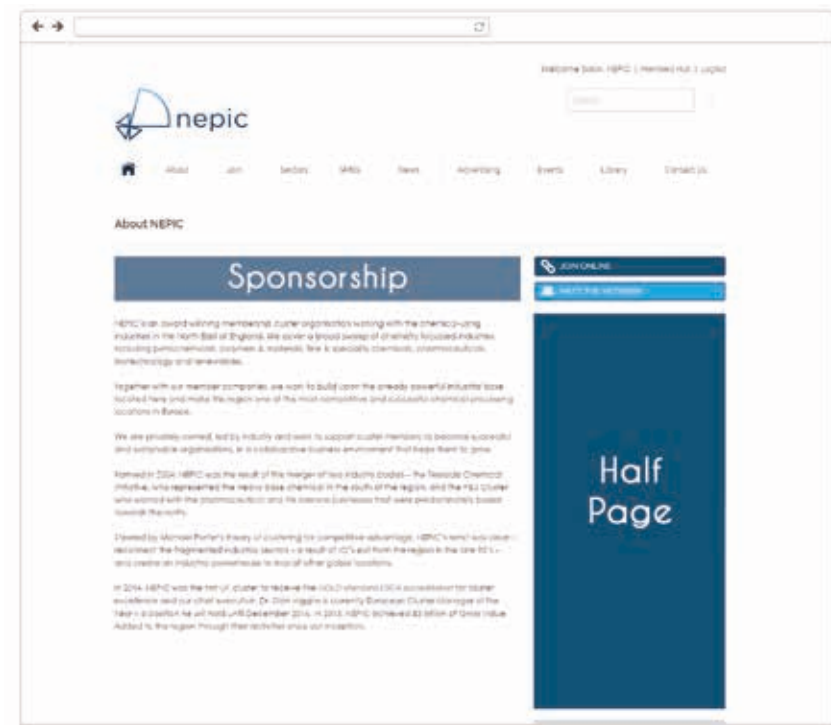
Welcome Back, NEPIC | Member Hub | Logout

nepic

About Join Sectors SMEs News Advertising Events Library Contact Us

About NEPIC

Sponsorship

JOIN ONLINE

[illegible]

NEPIC is an award winning membership cluster organisation working with the chemical-using industries in the North East of England. We cover a broad sweep of chemistry focused industries including petrochemicals, polymers & materials, fine & speciality chemicals, pharmaceuticals, biotechnology and renewables.

Together with our member companies, we aim to build upon the already powerful industrial base located here and make the region one of the most competitive and successful chemical processing locations in Europe.

We are privately owned, led by industry and exist to support cluster members to become successful and sustainable organisations, in a collaborative business environment that helps them to grow.

Formed in 2004, NEPIC was the result of the merger of two industry bodies – the Teesside Chemical Initiative, who represented the heavy base chemical in the south of the region, and the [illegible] cluster who worked with the pharmaceutical and life science businesses that were predominately based towards the north.

Powered by Michael Porter's theory of clustering for competitive advantage, NEPIC's remit was clear – reconnect the fragmented industry sectors – a result of ICI's exit from the region in the late 90's – and create an industry powerhouse to rival all other global locations.

In 2016, NEPIC was the first UK cluster to receive the GOLD standard ESCA accreditation for cluster excellence and our chief executive, Dr. Stan Higgins is currently European Cluster Manager of the Year – a position he will hold until December 2016. In 2015, NEPIC achieved £3 billion of Gross Value Added to the region through their activities since our inception.

Half Page